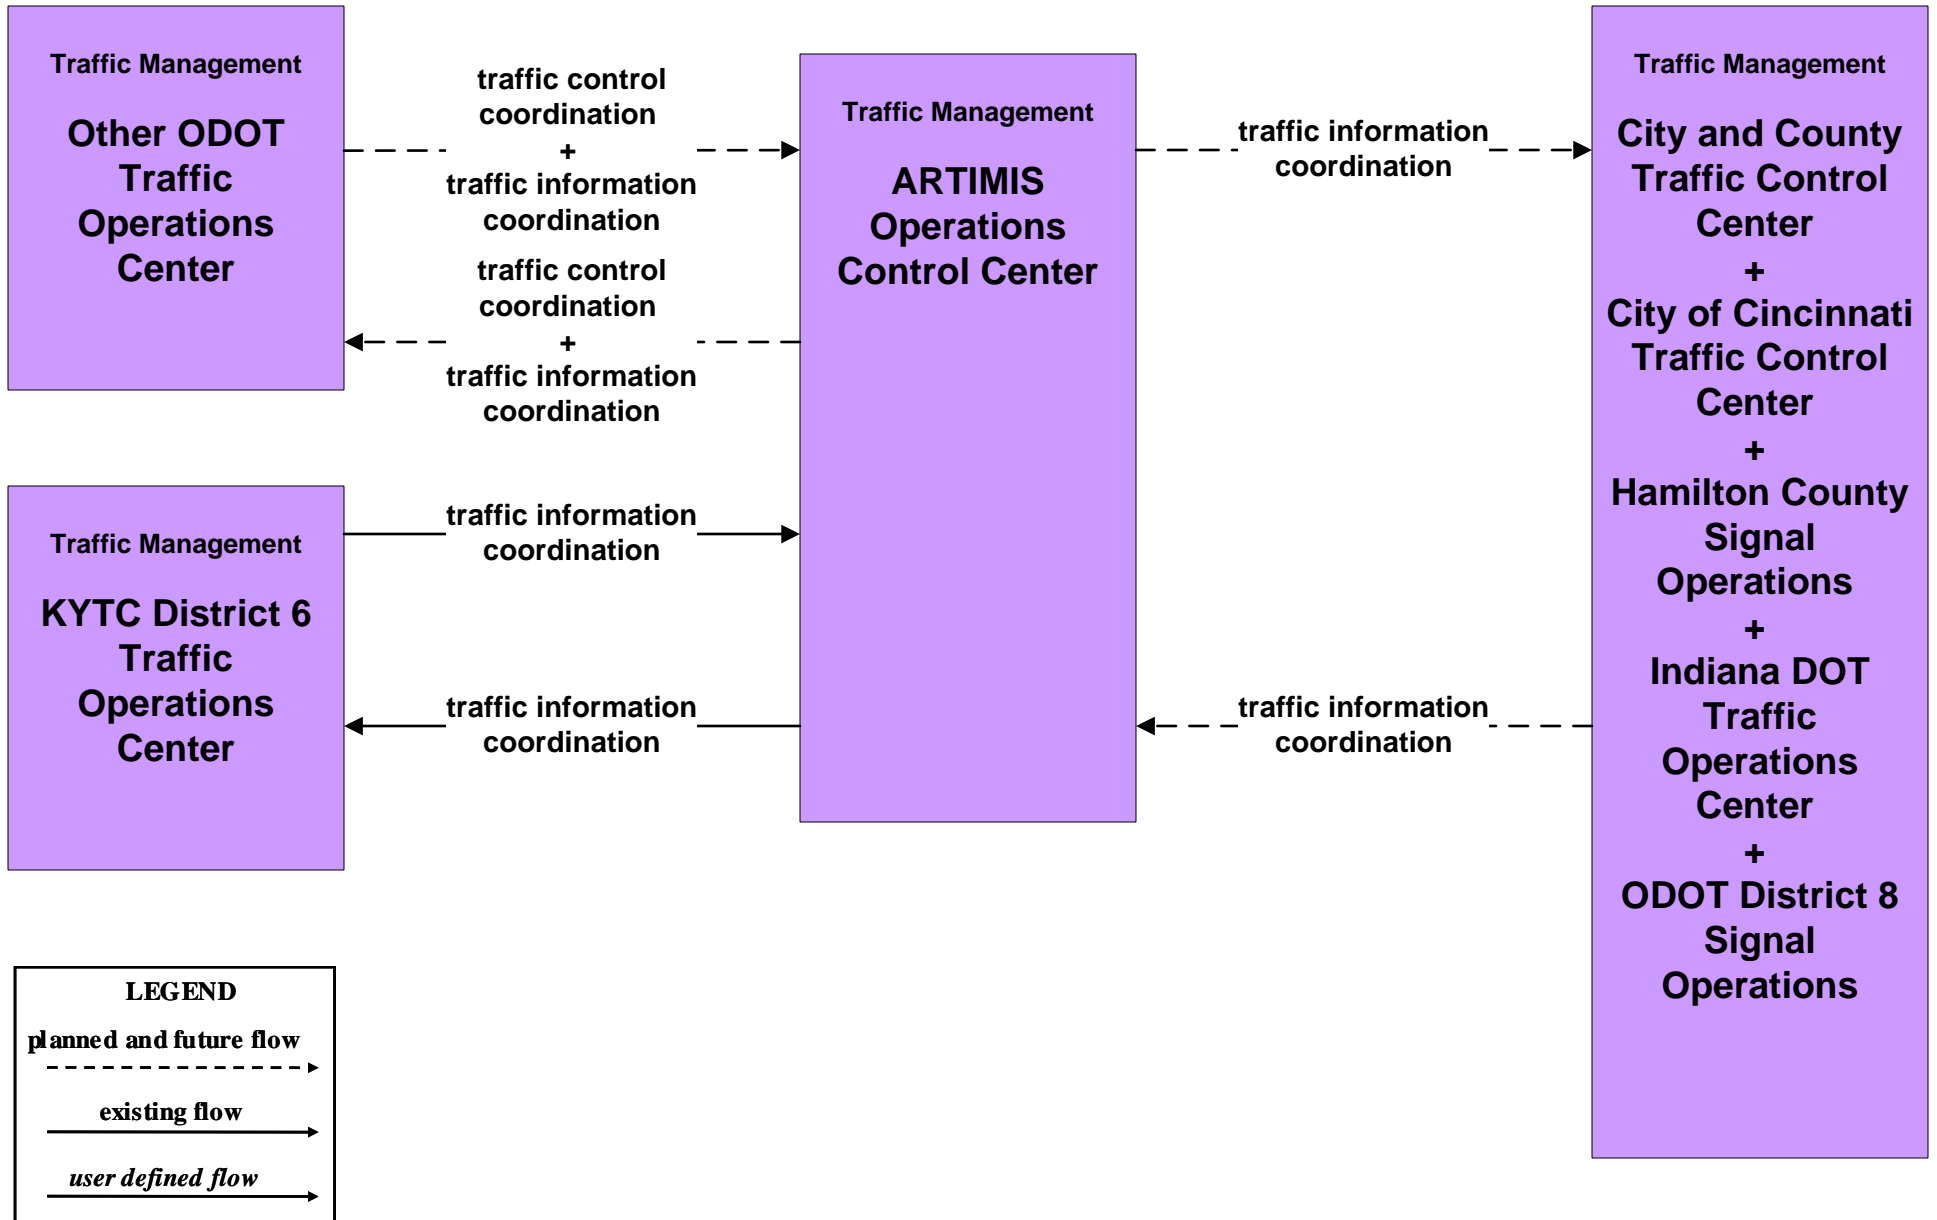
Traffic Management

Other ODOT Traffic Operations Center

traffic control coordination + traffic information coordination

traffic control coordination + traffic information coordination

Traffic Management

ARTIMIS Operations Control Center

traffic information coordination

Traffic Management

City and County Traffic Control Center + City of Cincinnati Traffic Control Center + Hamilton County Signal Operations + Indiana DOT Traffic Operations Center + ODOT District 8 Signal Operations

Traffic Management

KYTC District 6 Traffic Operations Center

traffic information coordination

traffic information coordination

traffic information coordination

LEGEND

planned and future flow

existing flow

user defined flow